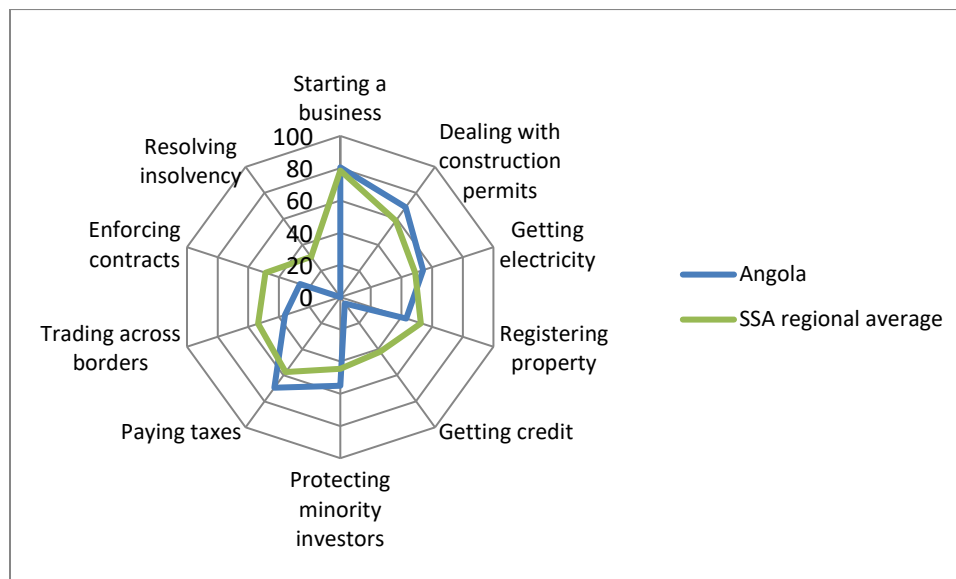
Starting a business

Dealing with construction permits

Getting electricity

Registering property

Getting credit

Protecting minority investors

Paying taxes

Trading across borders

Enforcing contracts

Resolving insolvency

100
80
60
40
20
0

Angola
SSA regional average